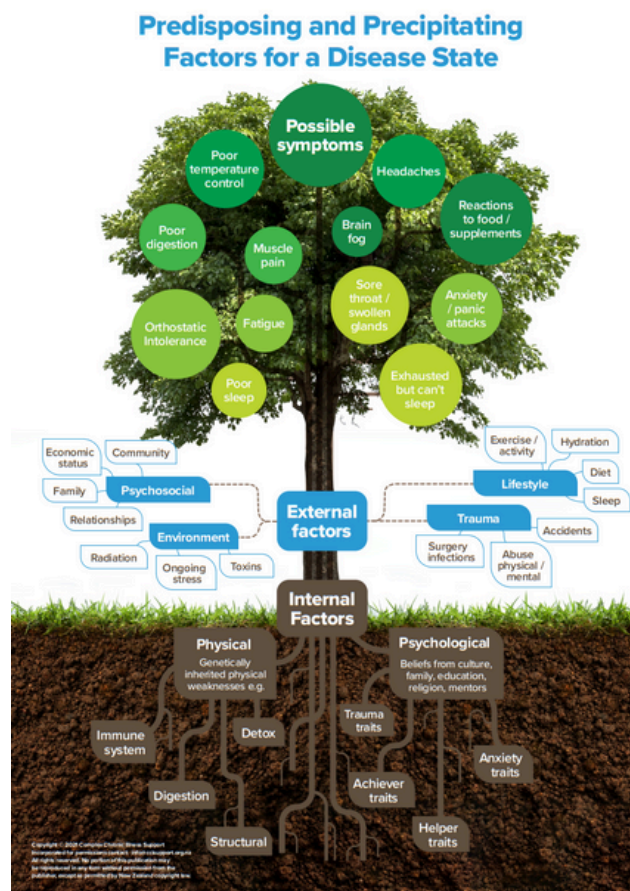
Predisposing and Precipitating Factors for a Disease State

Possible symptoms

Poor temperature control

Headaches

Reactions to food / supplements

Poor digestion

Muscle pain

Brain fog

Orthostatic Intolerance

Fatigue

Sore throat / swollen glands

Anxiety / panic attacks

Poor sleep

Exhausted but can't sleep

Economic status

Community

Family

Psychosocial

Relationships

Environment

Radiation

Ongoing stress

Toxins

External factors

Exercise / activity

Hydration

Diet

Lifestyle

Sleep

Trauma

Accidents

Surgery infections

Abuse physical / mental

Internal Factors

Physical

Genetically inherited physical weaknesses e.g.

Immune system

Detox

Digestion

Structural

Psychological

Beliefs from culture, family, education, religion, mentors

Trauma traits

Achiever traits

Anxiety traits

Helper traits

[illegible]